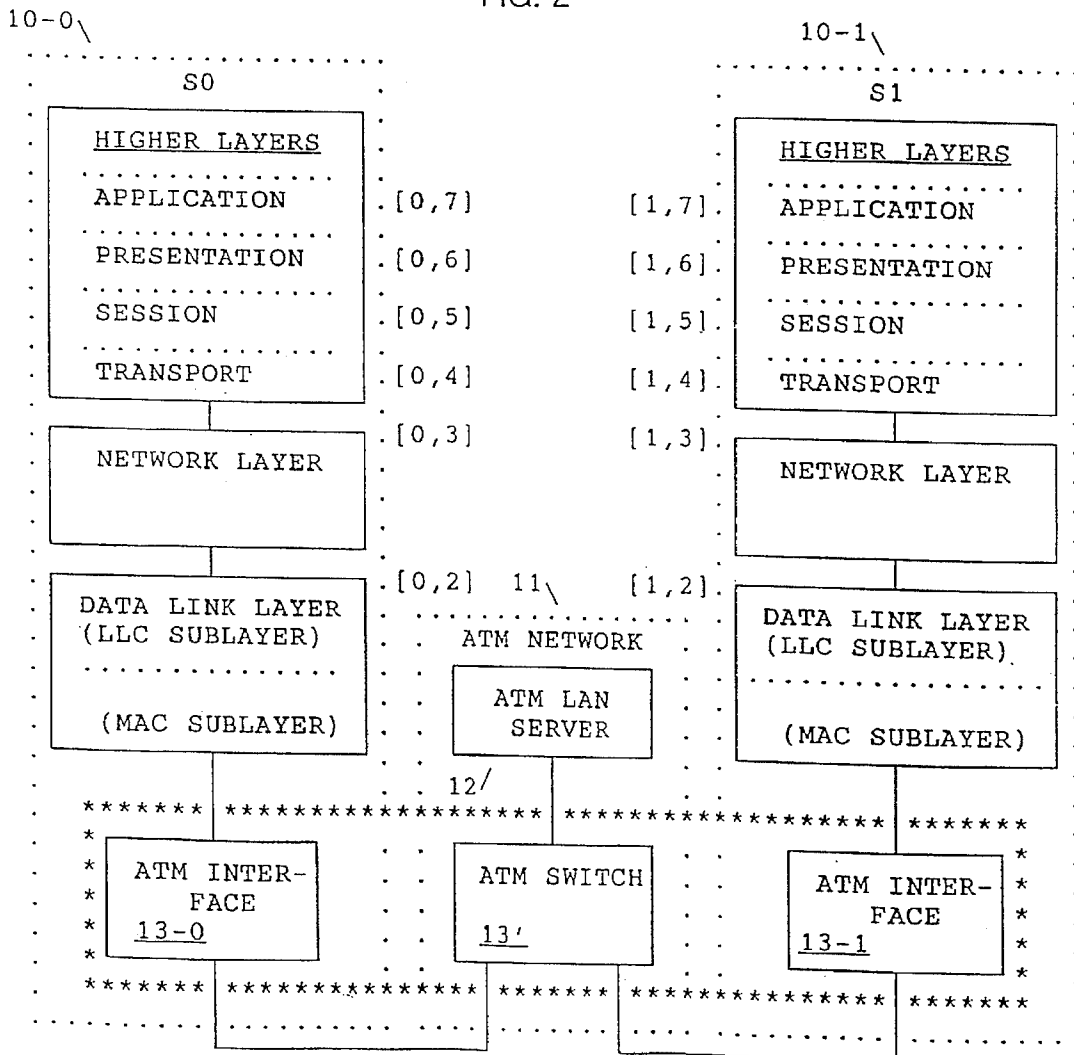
FIG. 2

10-0

S0

HIGHER LAYERS
APPLICATION
PRESENTATION
SESSION
TRANSPORT

NETWORK LAYER

DATA LINK LAYER
(LLC SUBLAYER)
(MAC SUBLAYER)

ATM INTERFACE
13-0

[0,7]
[0,6]
[0,5]
[0,4]
[0,3]
[0,2]

11
ATM NETWORK
ATM LAN SERVER
12
ATM SWITCH
13'

10-1

[1,7]
[1,6]
[1,5]
[1,4]
[1,3]
[1,2]

S1

HIGHER LAYERS
APPLICATION
PRESENTATION
SESSION
TRANSPORT

NETWORK LAYER

DATA LINK LAYER
(LLC SUBLAYER)
(MAC SUBLAYER)

ATM INTERFACE
13-1